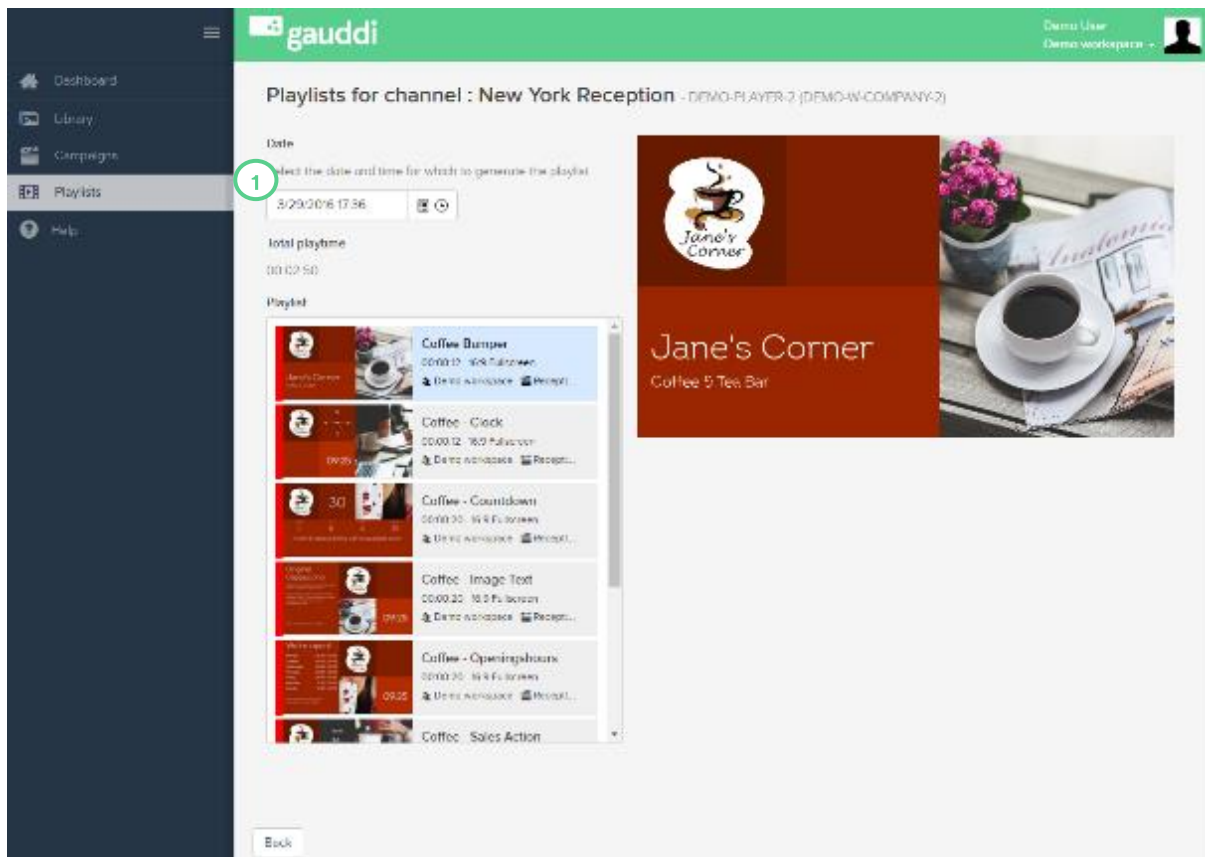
gauddi

Demo User
Demo workspace

Dashboard
Library
Campaigns
Playlists
Help

Playlists for channel : New York Reception - DEMO-PLAYER-2 (DEMO-W-COMPANY-2)

Date
Select the date and time for which to generate the playlist

1

8/29/2016 17:36

Total playtime
00:02:50

Playlist

Coffee Bumper
00:00:12 16:9 Fullscreen
Demo workspace Recepti...

Coffee - Clock
00:00:12 16:9 Fullscreen
Demo workspace Recepti...

Coffee - Countdown
00:00:30 16:9 Fullscreen
Demo workspace Recepti...

Coffee - Image Text
00:00:30 16:9 Fullscreen
Demo workspace Recepti...

Coffee - Openingshours
00:00:30 16:9 Fullscreen
Demo workspace Recepti...

Coffee - Sales Action

Jane's Corner

Jane's Corner
Coffee & Tea Bar

Back